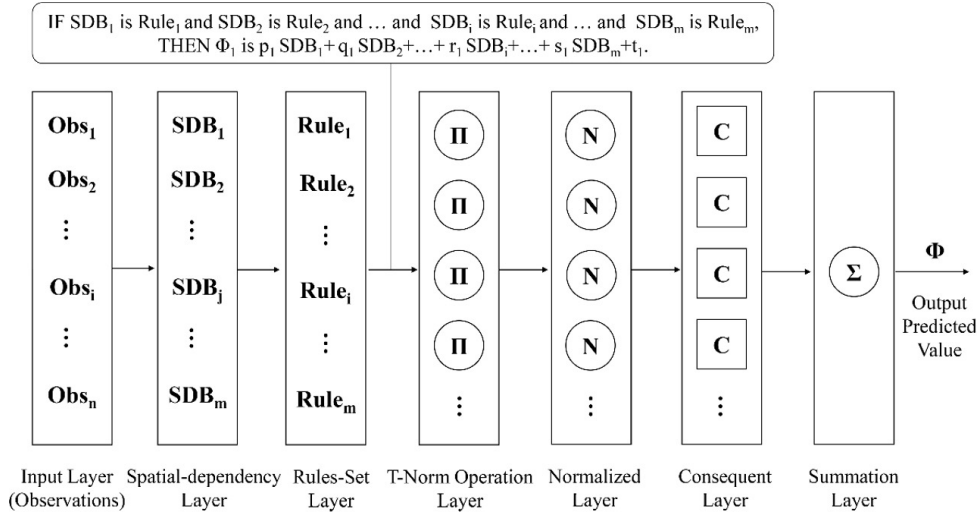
IF $SDB_1$ is $Rule_1$ and $SDB_2$ is $Rule_2$ and … and $SDB_i$ is $Rule_i$ and … and $SDB_m$ is $Rule_m$, THEN $\Phi_1$ is $p_1\,SDB_1 + q_1\,SDB_2 + \ldots + r_1\,SDB_i + \ldots + s_1\,SDB_m + t_1$.

$Obs_1$
$Obs_2$
⋮
$Obs_i$
⋮
$Obs_n$

$SDB_1$
$SDB_2$
⋮
$SDB_j$
⋮
$SDB_m$

$Rule_1$
$Rule_2$
⋮
$Rule_i$
⋮
$Rule_m$

Π
Π
Π
Π
⋮

N
N
N
N
⋮

C
C
C
C
⋮

Σ

Φ
Output Predicted Value

Input Layer (Observations)
Spatial-dependency Layer
Rules-Set Layer
T-Norm Operation Layer
Normalized Layer
Consequent Layer
Summation Layer